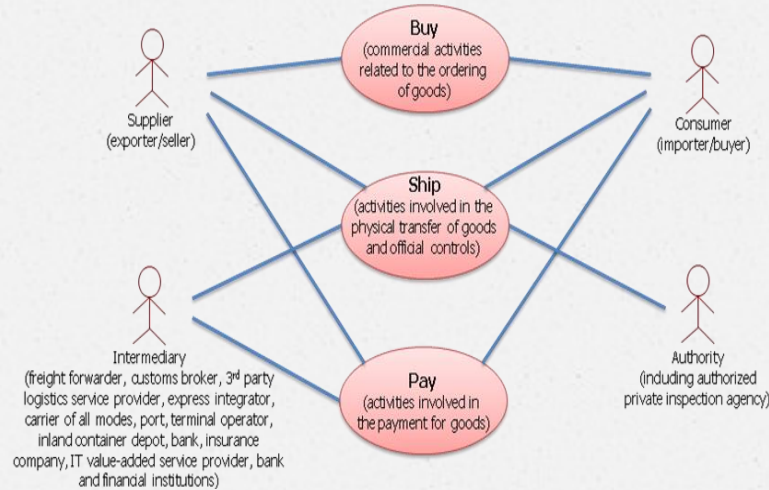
Buy
(commercial activities related to the ordering of goods)

Supplier
(exporter/seller)

Consumer
(importer/buyer)

Ship
(activities involved in the physical transfer of goods and official controls)

Intermediary
(freight forwarder, customs broker, 3rd party logistics service provider, express integrator, carrier of all modes, port, terminal operator, inland container depot, bank, insurance company, IT value-added service provider, bank and financial institutions)

Pay
(activities involved in the payment for goods)

Authority
(including authorized private inspection agency)